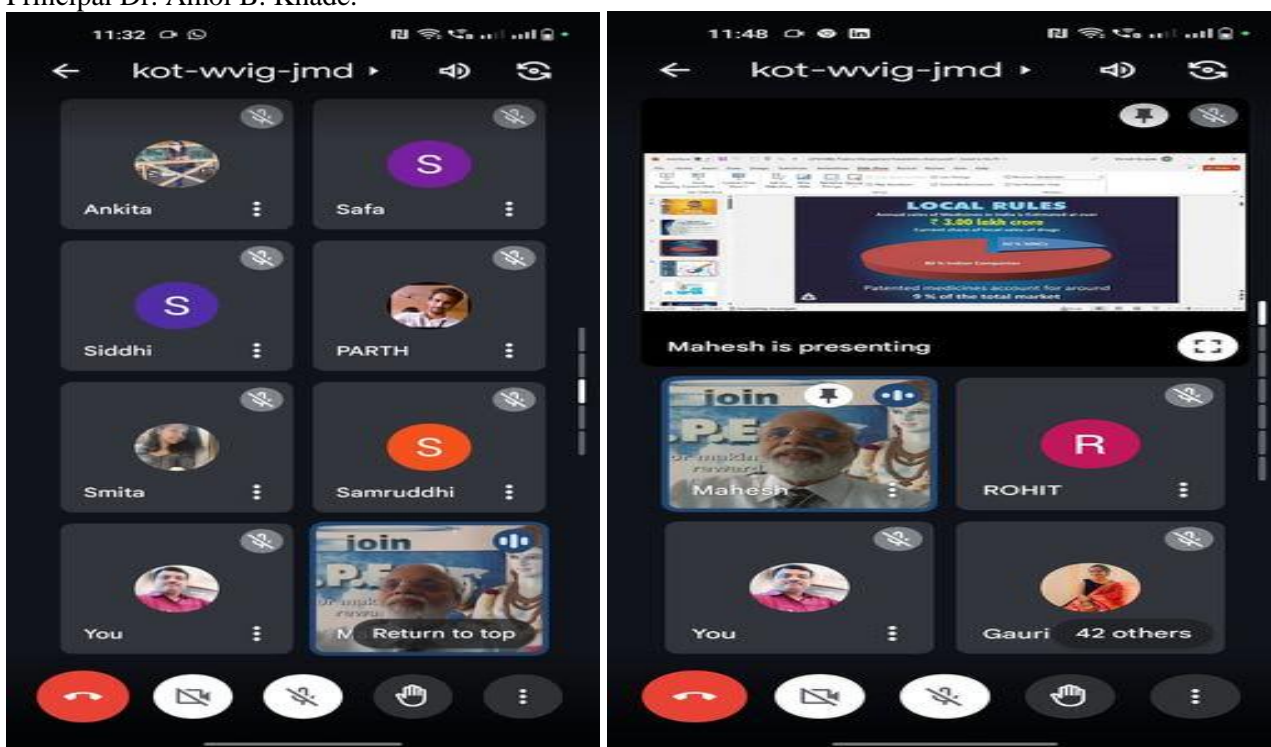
Principal Dr. Amol B. Khade.

11:32

kot-wvig-jmd

S

Ankita

Safa

S

Siddhi

PARTH

S

Smita

Samruddhi

join

.P.E

You

M

Return to top

11:48

kot-wvig-jmd

LOCAL RULES

₹ 3.00 lakh crore

Patented medicines account for around 9 % of the total market

Mahesh is presenting

join

.P.E

Mahesh

R

ROHIT

You

Gauri

42 others